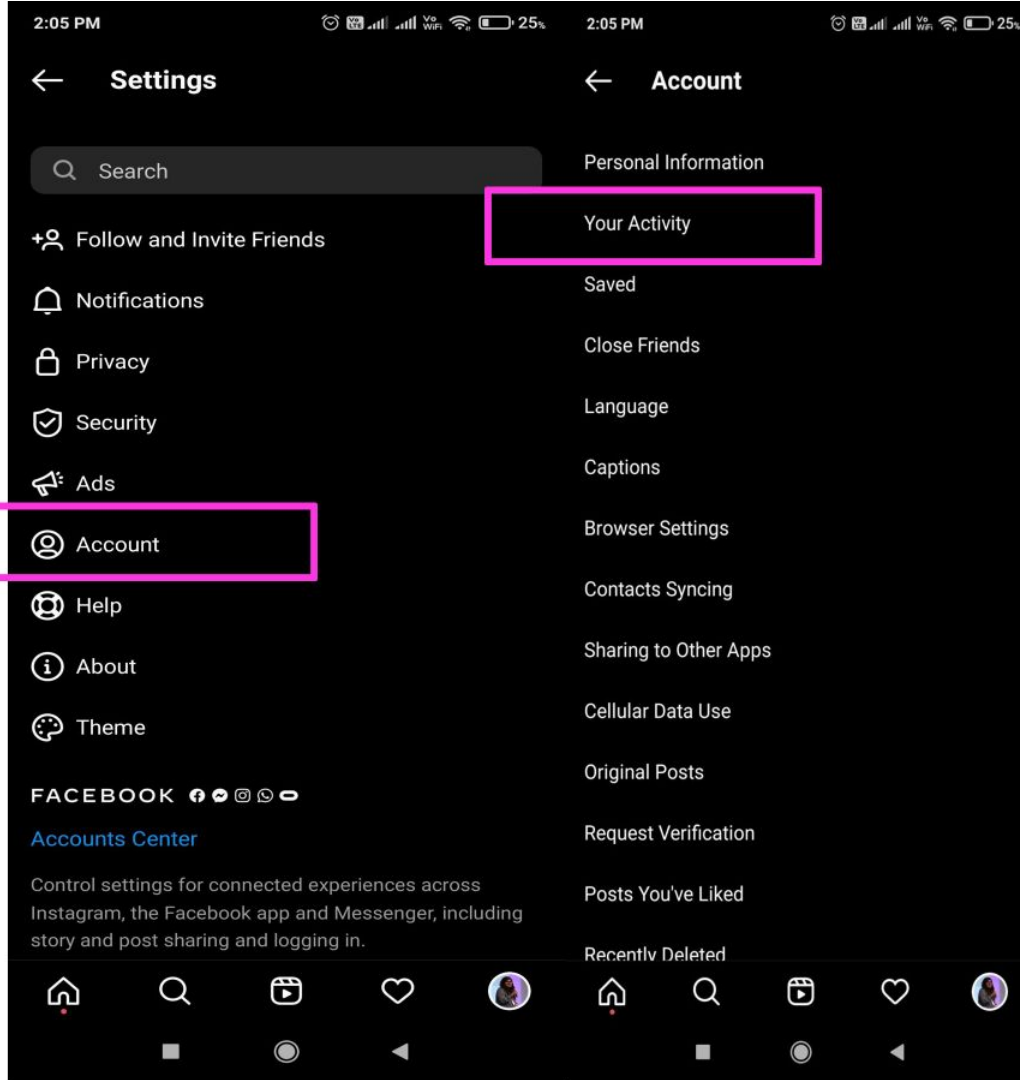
2:05 PM

25%

Settings

Search

Follow and Invite Friends

Notifications

Privacy

Security

Ads

Account

Help

About

Theme

FACEBOOK

Accounts Center

Control settings for connected experiences across Instagram, the Facebook app and Messenger, including story and post sharing and logging in.

2:05 PM

25%

Account

Personal Information

Your Activity

Saved

Close Friends

Language

Captions

Browser Settings

Contacts Syncing

Sharing to Other Apps

Cellular Data Use

Original Posts

Request Verification

Posts You've Liked

Recently Deleted